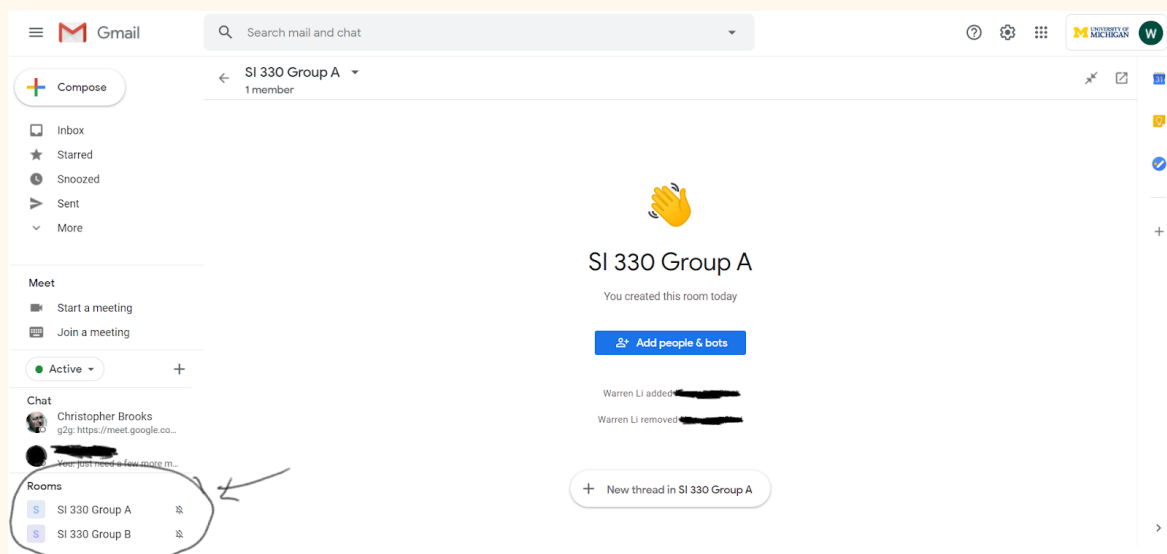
Gmail

Search mail and chat

UNIVERSITY OF MICHIGAN

W

Compose

Inbox

Starred

Snoozed

Sent

More

Meet

Start a meeting

Join a meeting

Active

Chat

Christopher Brooks
g2g: https://meet.google.co...

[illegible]
You: just need a few more m...

Rooms

S SI 330 Group A

S SI 330 Group B

SI 330 Group A
1 member

SI 330 Group A

You created this room today

Add people & bots

Warren Li added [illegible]

Warren Li removed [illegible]

New thread in SI 330 Group A

31